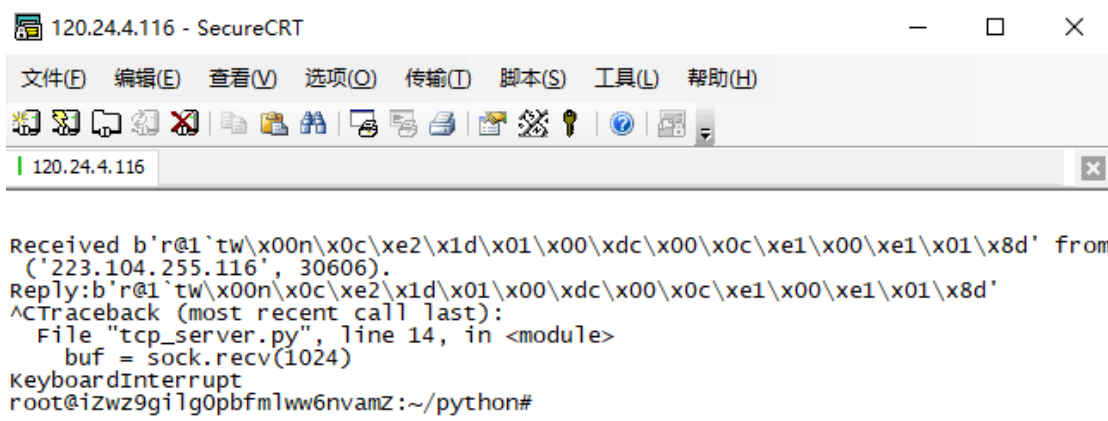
120.24.4.116 - SecureCRT

文件(F) 编辑(E) 查看(V) 选项(O) 传输(T) 脚本(S) 工具(L) 帮助(H)

120.24.4.116

Received b'r@1`tW\x00n\x0c\xe2\x1d\x01\x00\xdc\x00\x0c\xe1\x00\xe1\x01\x8d' from ('223.104.255.116', 30606).
Reply:b'r@1`tW\x00n\x0c\xe2\x1d\x01\x00\xdc\x00\x0c\xe1\x00\xe1\x01\x8d'
^CTraceback (most recent call last):
  File "tcp_server.py", line 14, in <module>
    buf = sock.recv(1024)
KeyboardInterrupt
root@iZwz9gilg0pbfmlww6nvamZ:~/python#